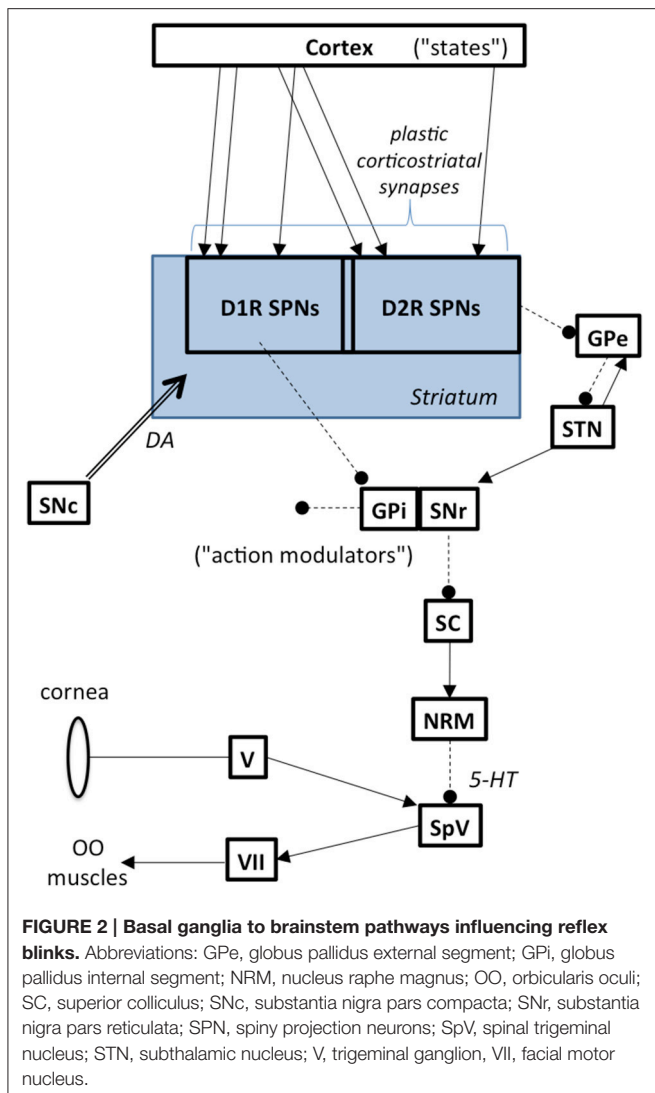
Cortex ("states")

plastic corticostriatal synapses

D1R SPNs

D2R SPNs

GPe

Striatum

STN

DA

SNc

GPi

SNr

("action modulators")

SC

NRM

cornea

V

5-HT

SpV

OO muscles

VII

**FIGURE 2 | Basal ganglia to brainstem pathways influencing reflex blinks.** Abbreviations: GPe, globus pallidus external segment; GPi, globus pallidus internal segment; NRM, nucleus raphe magnus; OO, orbicularis oculi; SC, superior colliculus; SNc, substantia nigra pars compacta; SNr, substantia nigra pars reticulata; SPN, spiny projection neurons; SpV, spinal trigeminal nucleus; STN, subthalamic nucleus; V, trigeminal ganglion, VII, facial motor nucleus.